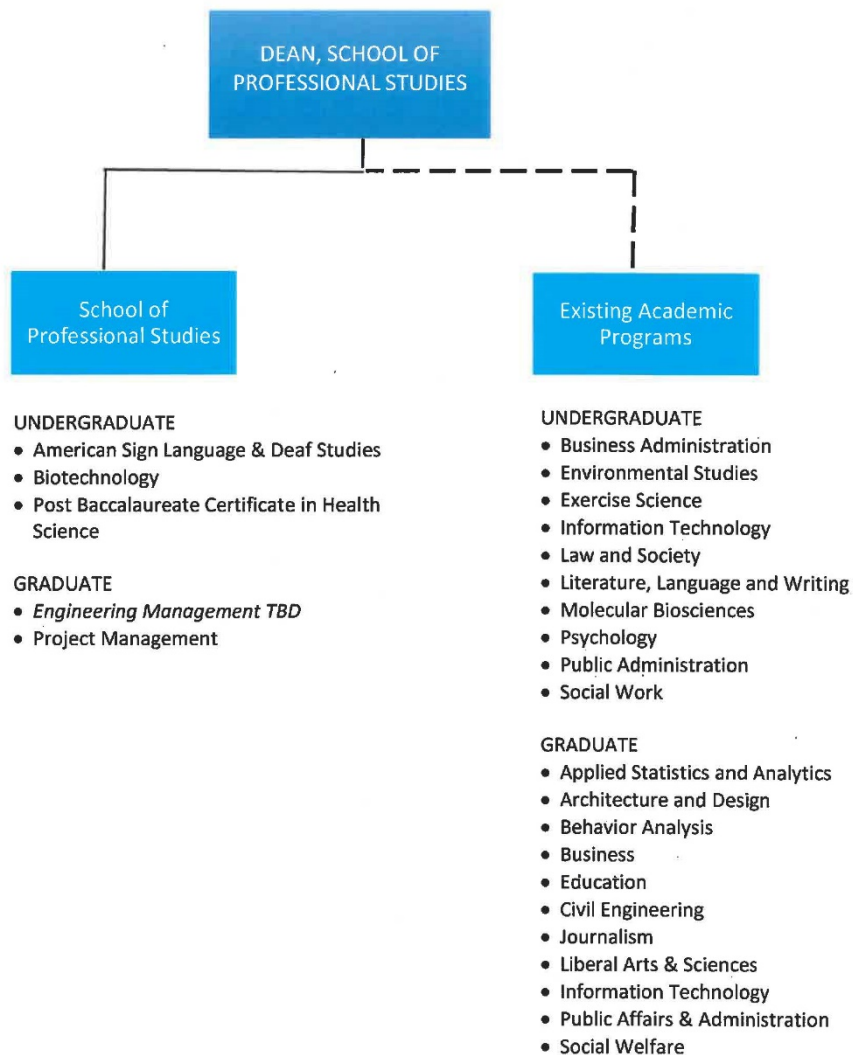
DEAN, SCHOOL OF PROFESSIONAL STUDIES

School of Professional Studies

Existing Academic Programs

UNDERGRADUATE
- American Sign Language & Deaf Studies
- Biotechnology
- Post Baccalaureate Certificate in Health Science

GRADUATE
- *Engineering Management TBD*
- Project Management

UNDERGRADUATE
- Business Administration
- Environmental Studies
- Exercise Science
- Information Technology
- Law and Society
- Literature, Language and Writing
- Molecular Biosciences
- Psychology
- Public Administration
- Social Work

GRADUATE
- Applied Statistics and Analytics
- Architecture and Design
- Behavior Analysis
- Business
- Education
- Civil Engineering
- Journalism
- Liberal Arts & Sciences
- Information Technology
- Public Affairs & Administration
- Social Welfare